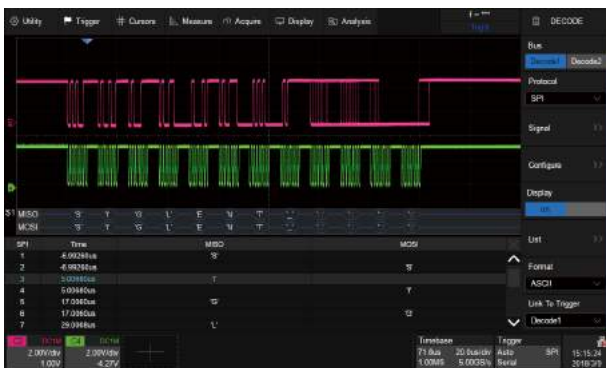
Utility Trigger Cursors Measure Acquire Display Analysis

DECODE

Bus
Decode1 Decode2

Protocol
SPI

Signal

Configure

Display
On

List

Format
ASCII

Link To Trigger
Decode1

S1 MISO 'S' 'I' 'G' 'L' 'E' 'N' 'T'
MOSI 'S' 'I' 'G' 'L' 'E' 'N' 'T'

| SPI | Time | MISO | MOSI |
|---|---|---|---|
| 1 | -6.99260us | 'S' | |
| 2 | -6.99260us | | 'S' |
| 3 | 5.00660us | 'I' | |
| 4 | 5.00660us | | 'I' |
| 5 | 17.0060us | 'G' | |
| 6 | 17.0060us | | 'G' |
| 7 | 29.0068us | 'L' | |

C1 DC1M 2.00V/div 1.00V
C4 DC1M 2.00V/div 4.27V

Timebase 71.0us 20.0us/div 1.00MS 5.00GS/s
Trigger Auto SPI Serial

15:15:24 2018/3/9